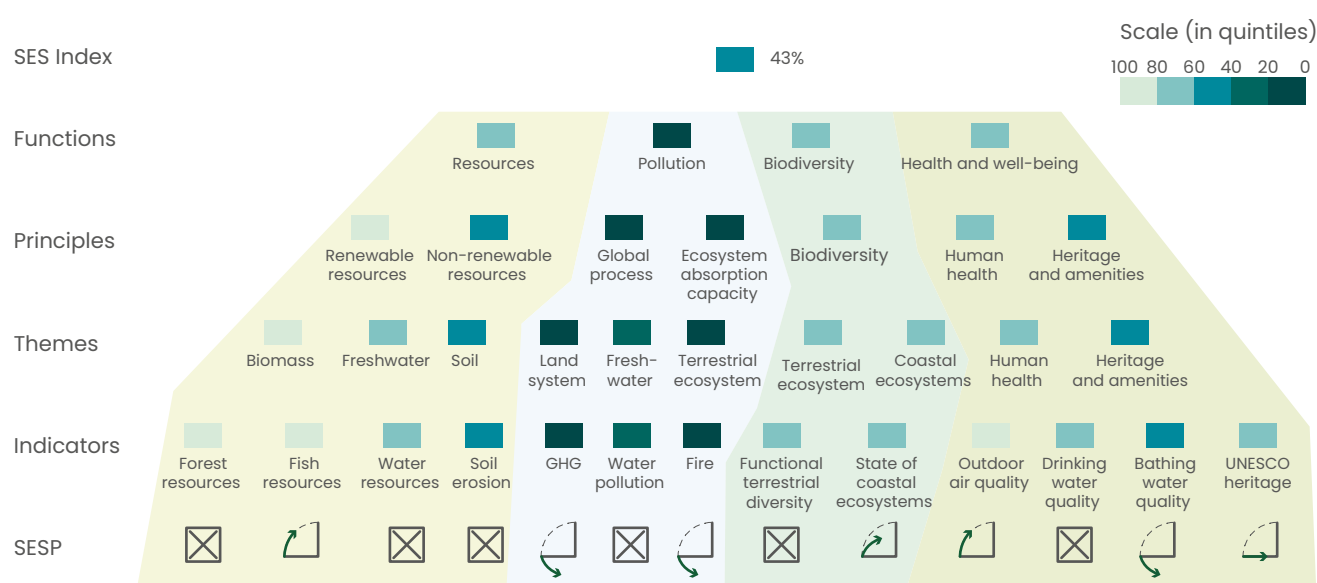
SES Index

43%

Scale (in quintiles)

100 80 60 40 20 0

Functions

Resources Pollution Biodiversity Health and well-being

Principles

Renewable resources Non-renewable resources Global process Ecosystem absorption capacity Biodiversity Human health Heritage and amenities

Themes

Biomass Freshwater Soil Land system Fresh-water Terrestrial ecosystem Terrestrial ecosystem Coastal ecosystems Human health Heritage and amenities

Indicators

Forest resources Fish resources Water resources Soil erosion GHG Water pollution Fire Functional terrestrial diversity State of coastal ecosystems Outdoor air quality Drinking water quality Bathing water quality UNESCO heritage

SESP